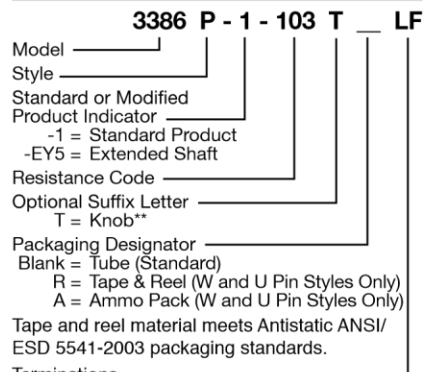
3386 P - 1 - 103 T _ LF

Model
Style
Standard or Modified Product Indicator
-1 = Standard Product
-EY5 = Extended Shaft
Resistance Code
Optional Suffix Letter
T = Knob**
Packaging Designator
Blank = Tube (Standard)
R = Tape & Reel (W and U Pin Styles Only)
A = Ammo Pack (W and U Pin Styles Only)
Tape and reel material meets Antistatic ANSI/ ESD 5541-2003 packaging standards.
Terminations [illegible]